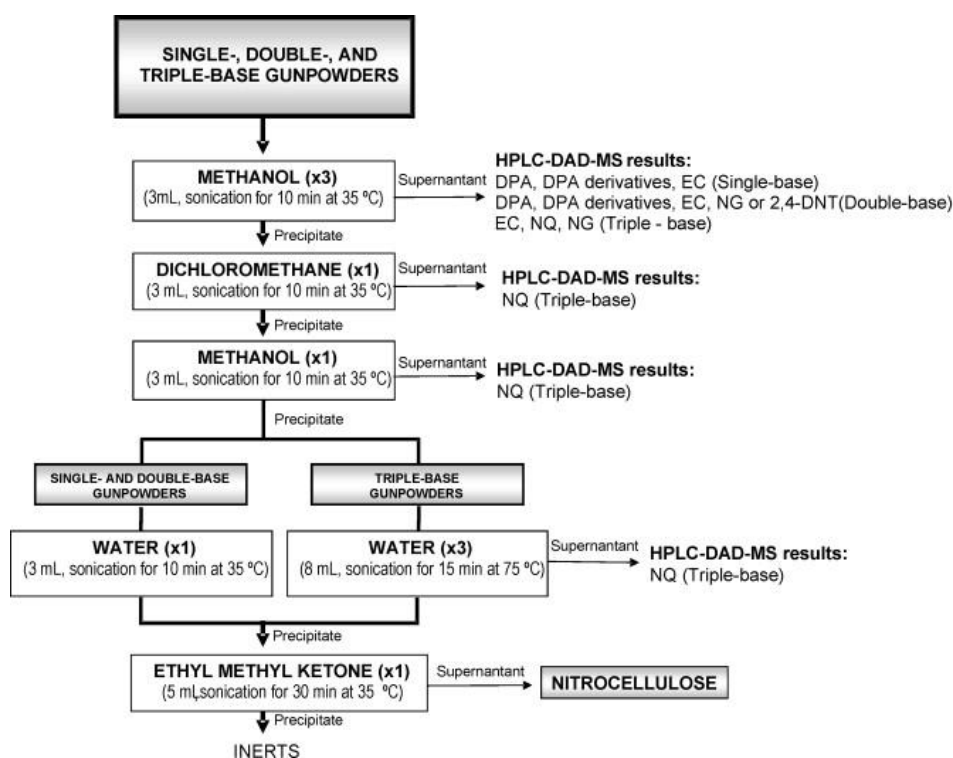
SINGLE-, DOUBLE-, AND TRIPLE-BASE GUNPOWDERS

METHANOL (x3)
(3mL, sonication for 10 min at 35 ºC)

Supernantant

HPLC-DAD-MS results:
DPA, DPA derivatives, EC (Single-base)
DPA, DPA derivatives, EC, NG or 2,4-DNT(Double-base)
EC, NQ, NG (Triple - base)

Precipitate

DICHLOROMETHANE (x1)
(3 mL, sonication for 10 min at 35 ºC)

Supernantant

HPLC-DAD-MS results:
NQ (Triple-base)

Precipitate

METHANOL (x1)
(3 mL, sonication for 10 min at 35 ºC)

Supernantant

HPLC-DAD-MS results:
NQ (Triple-base)

Precipitate

SINGLE- AND DOUBLE-BASE GUNPOWDERS

TRIPLE-BASE GUNPOWDERS

WATER (x1)
(3 mL, sonication for 10 min at 35 ºC)

WATER (x3)
(8 mL, sonication for 15 min at 75 ºC)

Supernantant

HPLC-DAD-MS results:
NQ (Triple-base)

Precipitate

ETHYL METHYL KETONE (x1)
(5 mL,sonication for 30 min at 35 ºC)

Supernantant

NITROCELLULOSE

Precipitate

INERTS